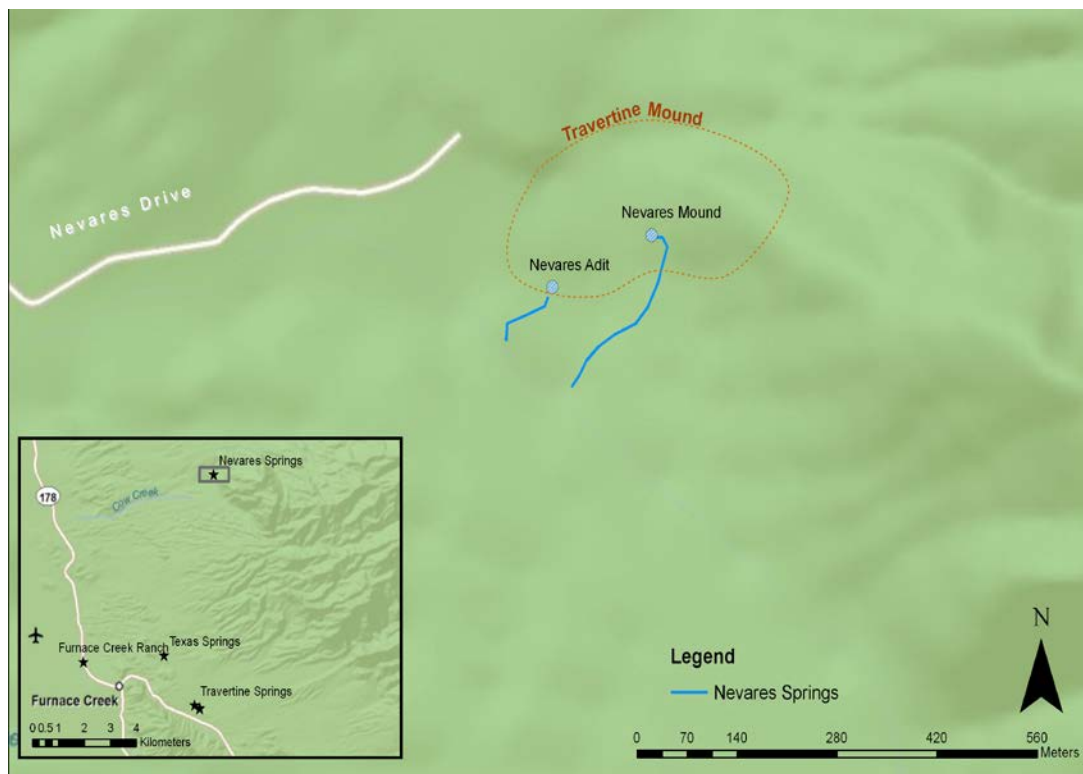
Travertine Mound

Nevares Drive

Nevares Mound

Nevares Adit

Nevares Springs

178

Cow Creek

Furnace Creek Ranch

Texas Springs

Furnace Creek

Travertine Springs

0 0.5 1 2 3 4 Kilometers

Legend

Nevares Springs

N

0 70 140 280 420 560 Meters